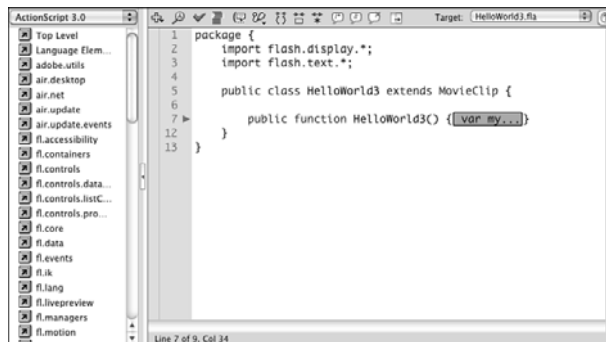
ActionScript 3.0

Top Level
Language Elem...
adobe.utils
air.desktop
air.net
air.update
air.update.events
fl.accessibility
fl.containers
fl.controls
fl.controls.data...
fl.controls.listC...
fl.controls.pro...
fl.core
fl.data
fl.events
fl.ik
fl.lang
fl.livepreview
fl.managers
fl.motion

Target: HelloWorld3.fla

1 package {
2     import flash.display.*;
3     import flash.text.*;
4
5     public class HelloWorld3 extends MovieClip {
6
7         public function HelloWorld3() { var my... }
12    }
13 }

Line 7 of 9, Col 34